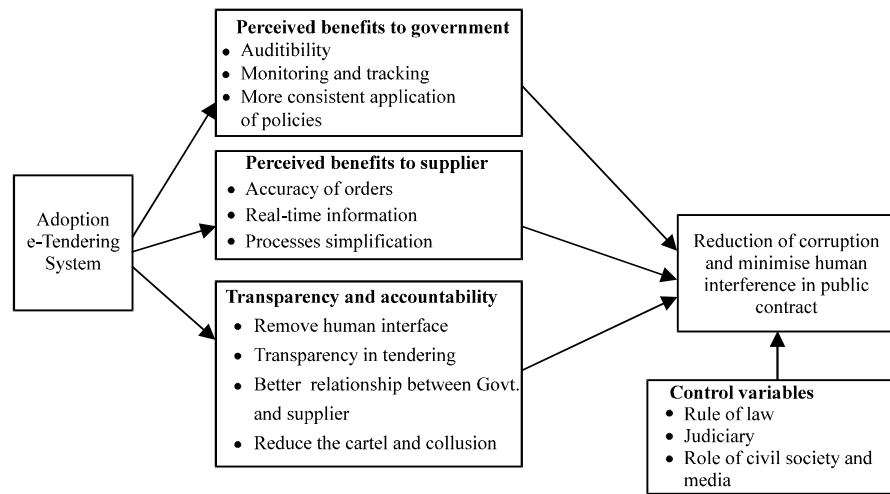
Adoption e-Tendering System

**Perceived benefits to government**
- Auditibility
- Monitoring and tracking
- More consistent application of policies

**Perceived benefits to supplier**
- Accuracy of orders
- Real-time information
- Processes simplification

**Transparency and accountability**
- Remove human interface
- Transparency in tendering
- Better relationship between Govt. and supplier
- Reduce the cartel and collusion

Reduction of corruption and minimise human interference in public contract

**Control variables**
- Rule of law
- Judiciary
- Role of civil society and media